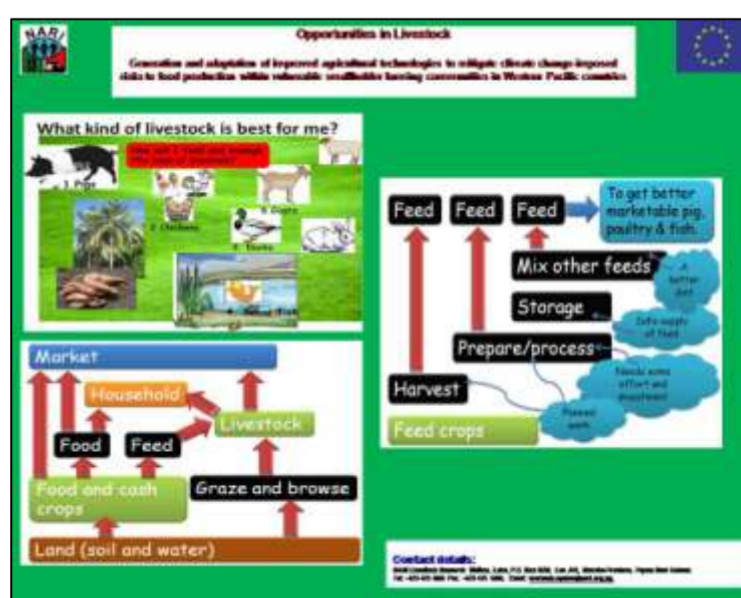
NARI

Opportunities in Livestock

Generation and adaptation of improved agricultural technologies to mitigate climate change-imposed risks to food production within vulnerable smallholder farming communities in Western Pacific countries

What kind of livestock is best for me?

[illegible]

1. Pigs

2. Chickens

3. Goats

4. Ducks

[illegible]

Feed

Feed

Feed

To get better marketable pig, poultry & fish.

Mix other feeds

A better diet

Storage

Safe supply of feed

Prepare/process

Needs extra effort and investment

Harvest

Planned work

Feed crops

Market

Household

Food

Feed

Livestock

Food and cash crops

Graze and browse

Land (soil and water)

Contact details:

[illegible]

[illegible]